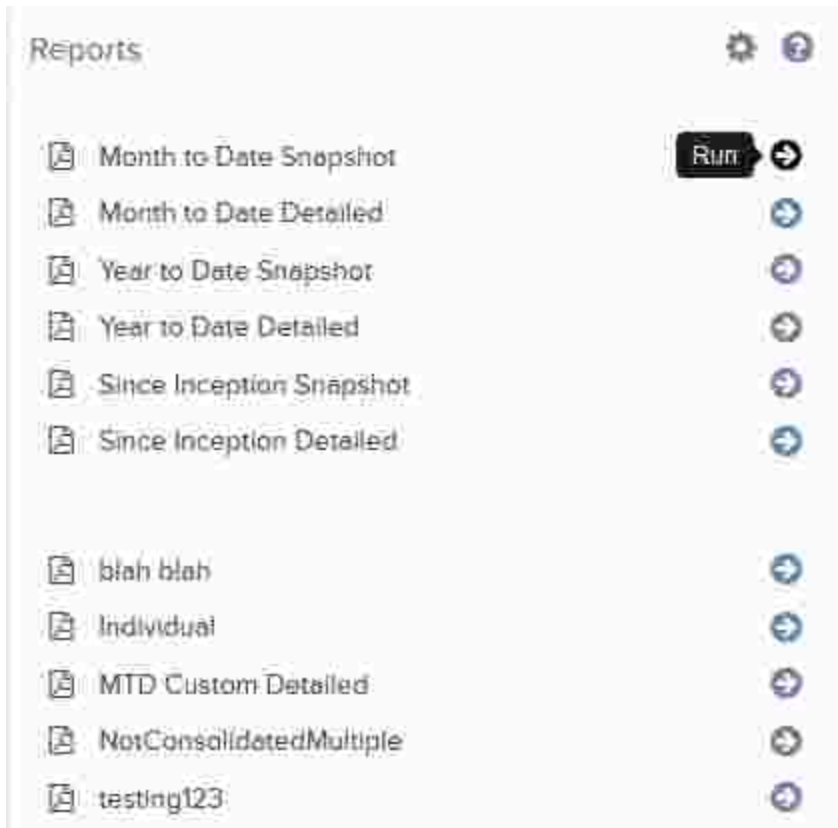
Reports

Month to Date Snapshot
Run
Month to Date Detailed
Year to Date Snapshot
Year to Date Detailed
Since Inception Snapshot
Since Inception Detailed

blah blah
Individual
MTD Custom Detailed
NotConsolidatedMultiple
testing123